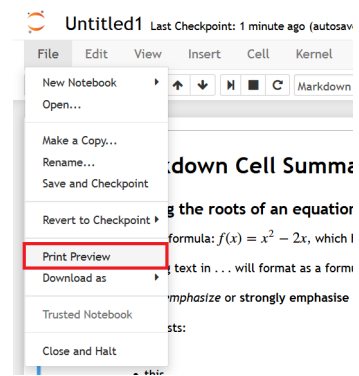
Untitled1 Last Checkpoint: 1 minute ago (autosav

File Edit View Insert Cell Kernel

Markdown

New Notebook
Open...

Make a Copy...
Rename...
Save and Checkpoint

Revert to Checkpoint

Print Preview
Download as

Trusted Notebook

Close and Halt

kdown Cell Summa

g the roots of an equation

formula: $f(x) = x^2 - 2x$, which f

g text in . . . will format as a formu

mphasize or strongly emphasise

sts:

this